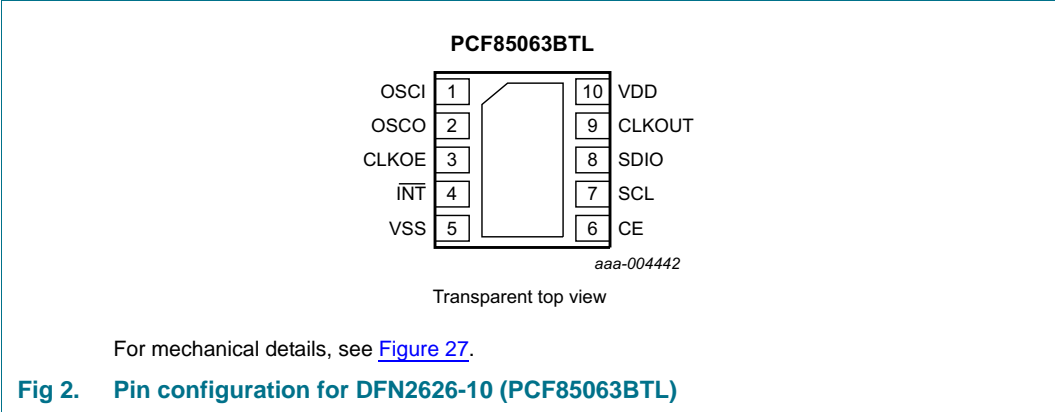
PCF85063BTL

OSCI 1
OSCO 2
CLKOE 3
$\overline{INT}$ 4
VSS 5

10 VDD
9 CLKOUT
8 SDIO
7 SCL
6 CE

aaa-004442

Transparent top view

For mechanical details, see Figure 27.

Fig 2. Pin configuration for DFN2626-10 (PCF85063BTL)